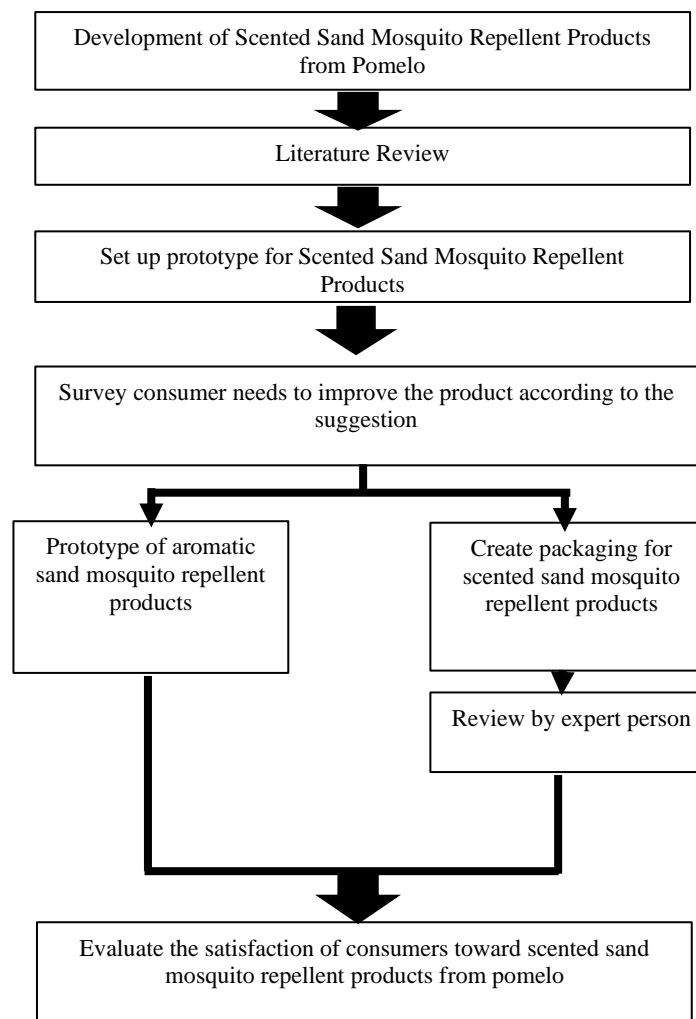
Development of Scented Sand Mosquito Repellent Products from Pomelo

Literature Review

Set up prototype for Scented Sand Mosquito Repellent Products

Survey consumer needs to improve the product according to the suggestion

Prototype of aromatic sand mosquito repellent products

Create packaging for scented sand mosquito repellent products

Review by expert person

Evaluate the satisfaction of consumers toward scented sand mosquito repellent products from pomelo